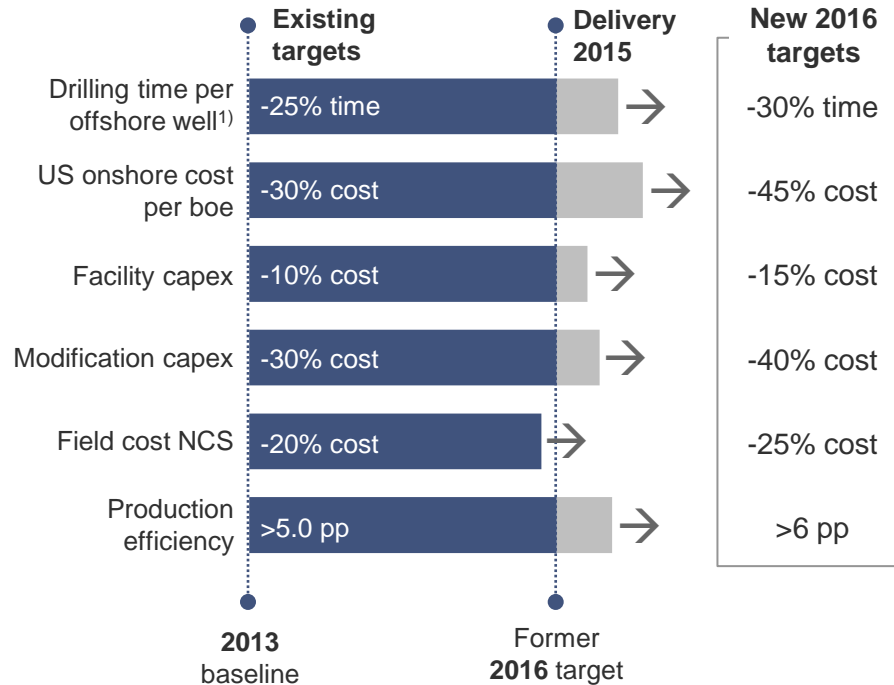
Existing targets

Delivery 2015

New 2016 targets

Drilling time per offshore well$^{1)}$

-25% time

-30% time

US onshore cost per boe

-30% cost

-45% cost

Facility capex

-10% cost

-15% cost

Modification capex

-30% cost

-40% cost

Field cost NCS

-20% cost

-25% cost

Production efficiency

>5.0 pp

>6 pp

**2013** baseline

Former **2016** target